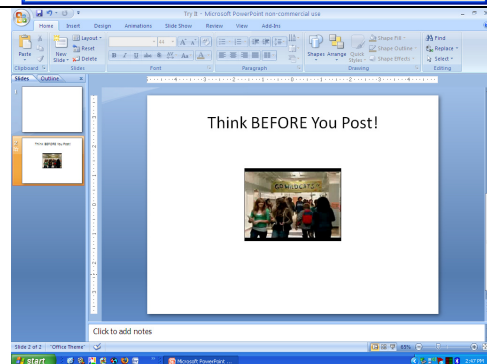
Try it - Microsoft PowerPoint non-commercial use

Home Insert Design Animations Slide Show Review View Add-Ins

Paste New Slide Layout Reset Delete

Clipboard Slides Font Paragraph Drawing Editing

Shapes Arrange Quick Styles Shape Fill Shape Outline Shape Effects

Find Replace Select

Slides Outline

1

2

Think BEFORE You Post!

Think BEFORE You Post!

Click to add notes

Slide 2 of 2 "Office Theme"

65%

start

Microsoft PowerPoint ...

2:47 PM